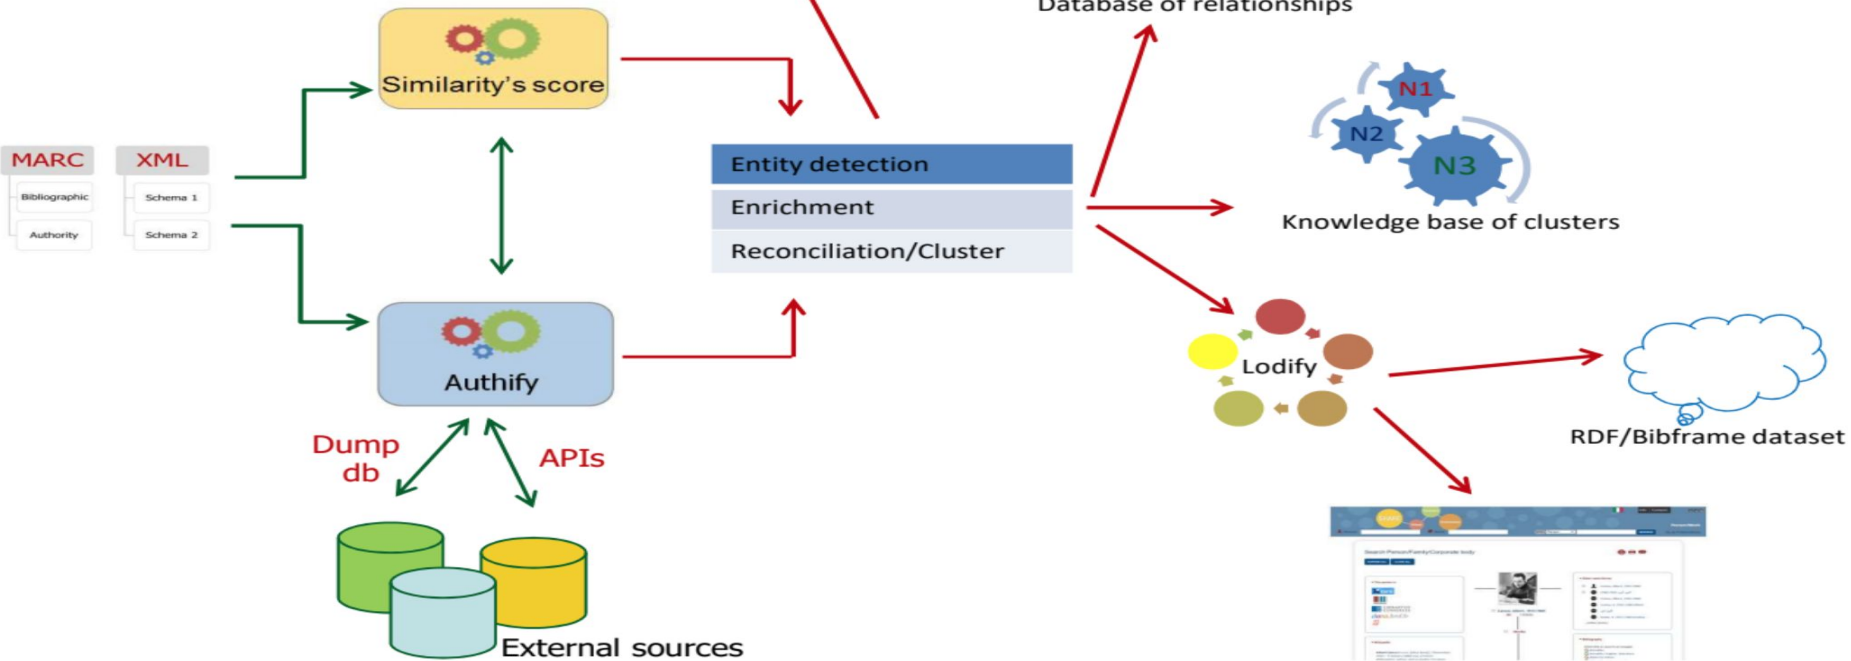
Database of relationships

Similarity's score

MARC
Bibliographic
Authority

XML
Schema 1
Schema 2

Entity detection
Enrichment
Reconciliation/Cluster

N1
N2
N3
Knowledge base of clusters

Authify

Lodify

RDF/Bibframe dataset

Dump db

APIs

External sources

Search Person/Family/Corporate body